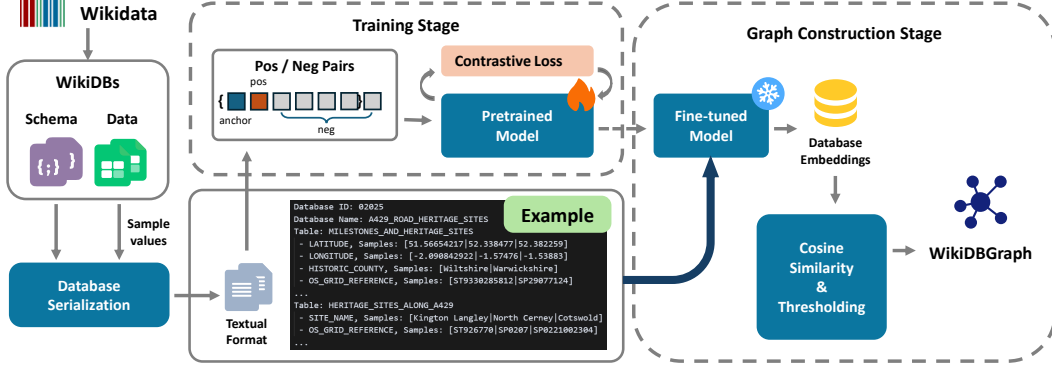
Wikidata

WikiDBs

Schema

Data

{;}

Sample values

Database Serialization

Textual Format

Training Stage

Pos / Neg Pairs

pos

anchor

neg

Contrastive Loss

Pretrained Model

Example

Database ID: 02025
Database Name: A429_ROAD_HERITAGE_SITES
Table: MILESTONES_AND_HERITAGE_SITES
 - LATITUDE, Samples: [51.56654217|52.338477|52.382259]
 - LONGITUDE, Samples: [-2.090842922|-1.57476|-1.53883]
 - HISTORIC_COUNTY, Samples: [Wiltshire|Warwickshire]
 - OS_GRID_REFERENCE, Samples: [ST9330285812|SP29077124]
...
Table: HERITAGE_SITES_ALONG_A429
 - SITE_NAME, Samples: [Kington Langley|North Cerney|Cotswold]
 - OS_GRID_REFERENCE, Samples: [ST926770|SP0207|SP0221002304]
...

Graph Construction Stage

Fine-tuned Model

Database Embeddings

Cosine Similarity & Thresholding

WikiDBGraph